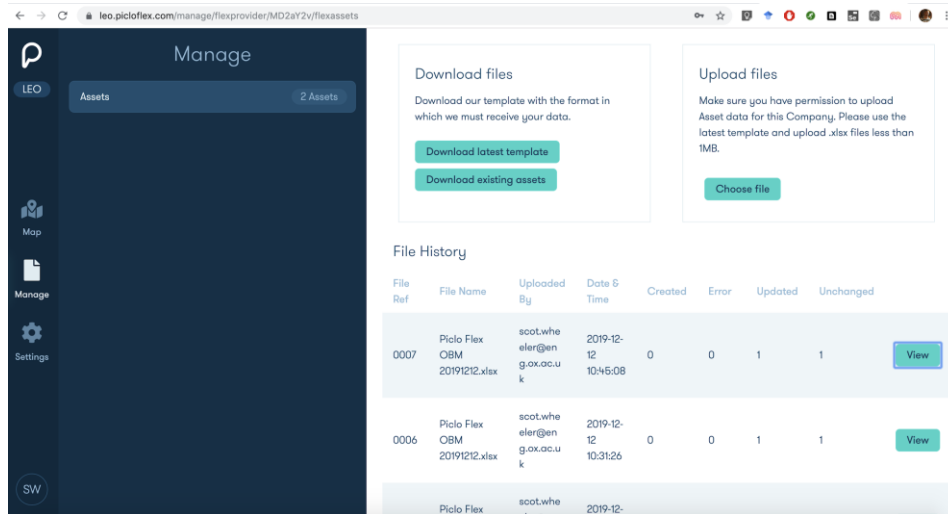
leo.picloflex.com/manage/flexprovider/MD2aY2v/flexassets

LEO

Map

Manage

Settings

SW

Manage

Assets 2 Assets

Download files

Download our template with the format in which we must receive your data.

Download latest template

Download existing assets

Upload files

Make sure you have permission to upload Asset data for this Company. Please use the latest template and upload .xlsx files less than 1MB.

Choose file

File History

| File Ref | File Name | Uploaded By | Date & Time | Created | Error | Updated | Unchanged | |
|---|---|---|---|---|---|---|---|---|
| 0007 | Piclo Flex OBM 20191212.xlsx | scot.wheeler@eng.ox.ac.uk | 2019-12-12 10:45:08 | 0 | 0 | 1 | 1 | View |
| 0006 | Piclo Flex OBM 20191212.xlsx | scot.wheeler@eng.ox.ac.uk | 2019-12-12 10:31:26 | 0 | 0 | 1 | 1 | View |
| | Piclo Flex | scot.whe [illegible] | 2019-12- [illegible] | | | | | |